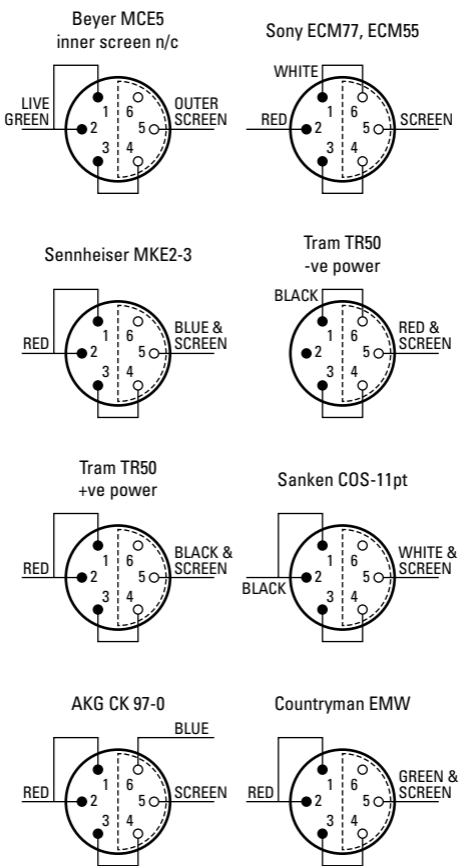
Beyer MCE5
inner screen n/c

LIVE GREEN
1 2 3 4 5 6
OUTER SCREEN

Sony ECM77, ECM55

WHITE
RED
1 2 3 4 5 6
SCREEN

Sennheiser MKE2-3

RED
1 2 3 4 5 6
BLUE & SCREEN

Tram TR50
-ve power

BLACK
1 2 3 4 5 6
RED & SCREEN

Tram TR50
+ve power

RED
1 2 3 4 5 6
BLACK & SCREEN

Sanken COS-11pt

BLACK
1 2 3 4 5 6
WHITE & SCREEN

AKG CK 97-0

BLUE
RED
1 2 3 4 5 6
SCREEN

Countryman EMW

RED
1 2 3 4 5 6
GREEN & SCREEN